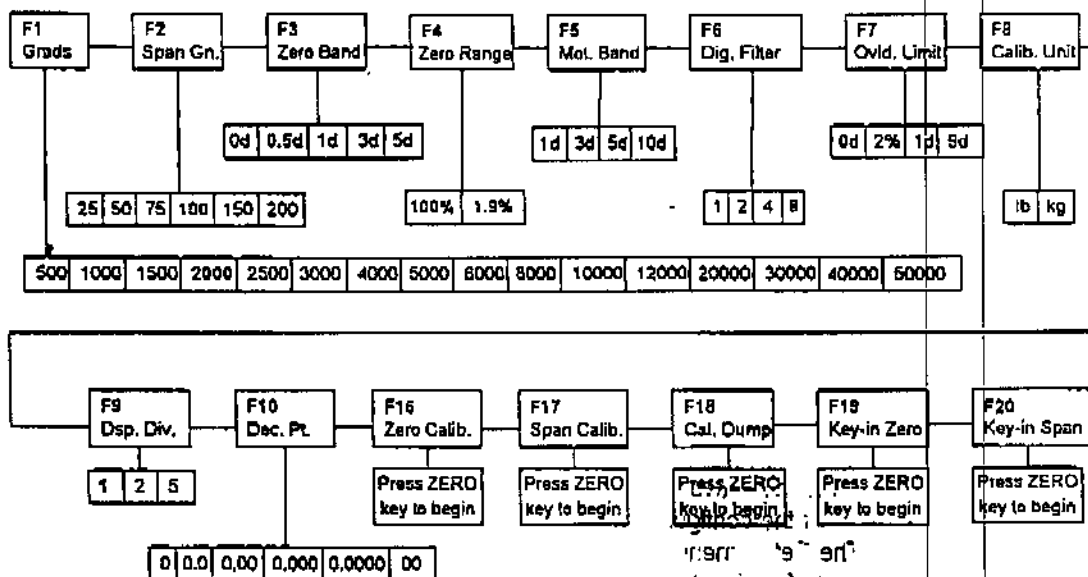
F1
Grads

F2
Span Gn.

F3
Zero Band

F4
Zero Range

F5
Mot. Band

F6
Dig. Filter

F7
Ovld. Limit

F8
Calib. Unit

| 0d | 0.5d | 1d | 3d | 5d |
|---|---|---|---|---|

| 1d | 3d | 5d | 10d |
|---|---|---|---|

| 0d | 2% | 1d | 9d |
|---|---|---|---|

| 25 | 50 | 75 | 100 | 150 | 200 |
|---|---|---|---|---|---|

| 100% | 1.9% |
|---|---|

| 1 | 2 | 4 | 8 |
|---|---|---|---|

| lb | kg |
|---|---|

| 500 | 1000 | 1500 | 2000 | 2500 | 3000 | 4000 | 5000 | 6000 | 8000 | 10000 | 12000 | 20000 | 30000 | 40000 | 50000 |
|---|---|---|---|---|---|---|---|---|---|---|---|---|---|---|---|

F9
Dsp. Div.

F10
Dec. Pt.

F16
Zero Calib.

F17
Span Calib.

F18
Cal. Dump

F19
Key-in Zero

F20
Key-in Span

| 1 | 2 | 5 |
|---|---|---|

Press ZERO key to begin

Press ZERO key to begin

Press ZERO key to begin

Press ZERO key to begin

Press ZERO key to begin

| 0 | 0.0 | 0.00 | 0.000 | 0.0000 | 00 |
|---|---|---|---|---|---|

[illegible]